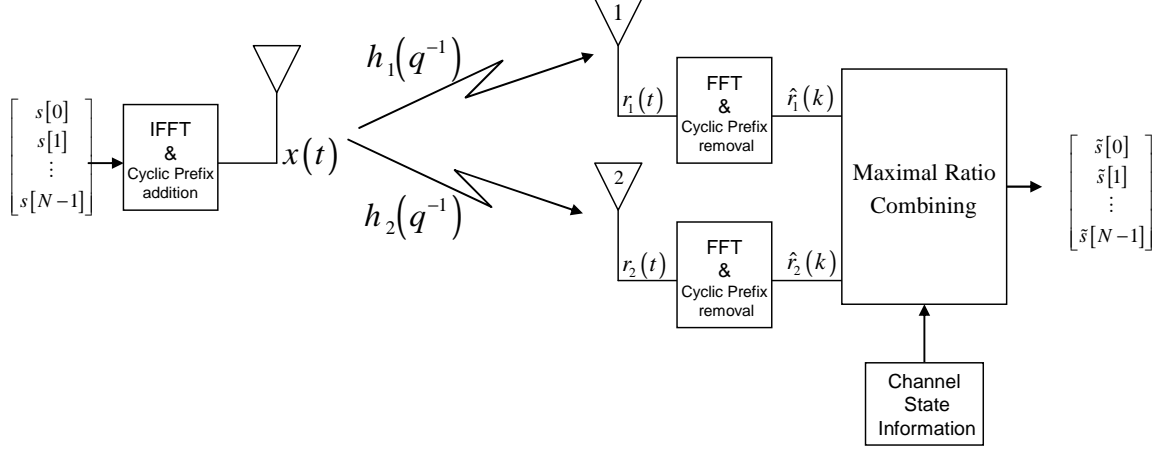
$\begin{bmatrix} s[0] \\ s[1] \\ \vdots \\ s[N-1] \end{bmatrix}$

IFFT & Cyclic Prefix addition

$x(t)$

$h_1(q^{-1})$

$h_2(q^{-1})$

1

2

$r_1(t)$

$r_2(t)$

FFT & Cyclic Prefix removal

FFT & Cyclic Prefix removal

$\hat{r}_1(k)$

$\hat{r}_2(k)$

Maximal Ratio Combining

Channel State Information

$\begin{bmatrix} \tilde{s}[0] \\ \tilde{s}[1] \\ \vdots \\ \tilde{s}[N-1] \end{bmatrix}$